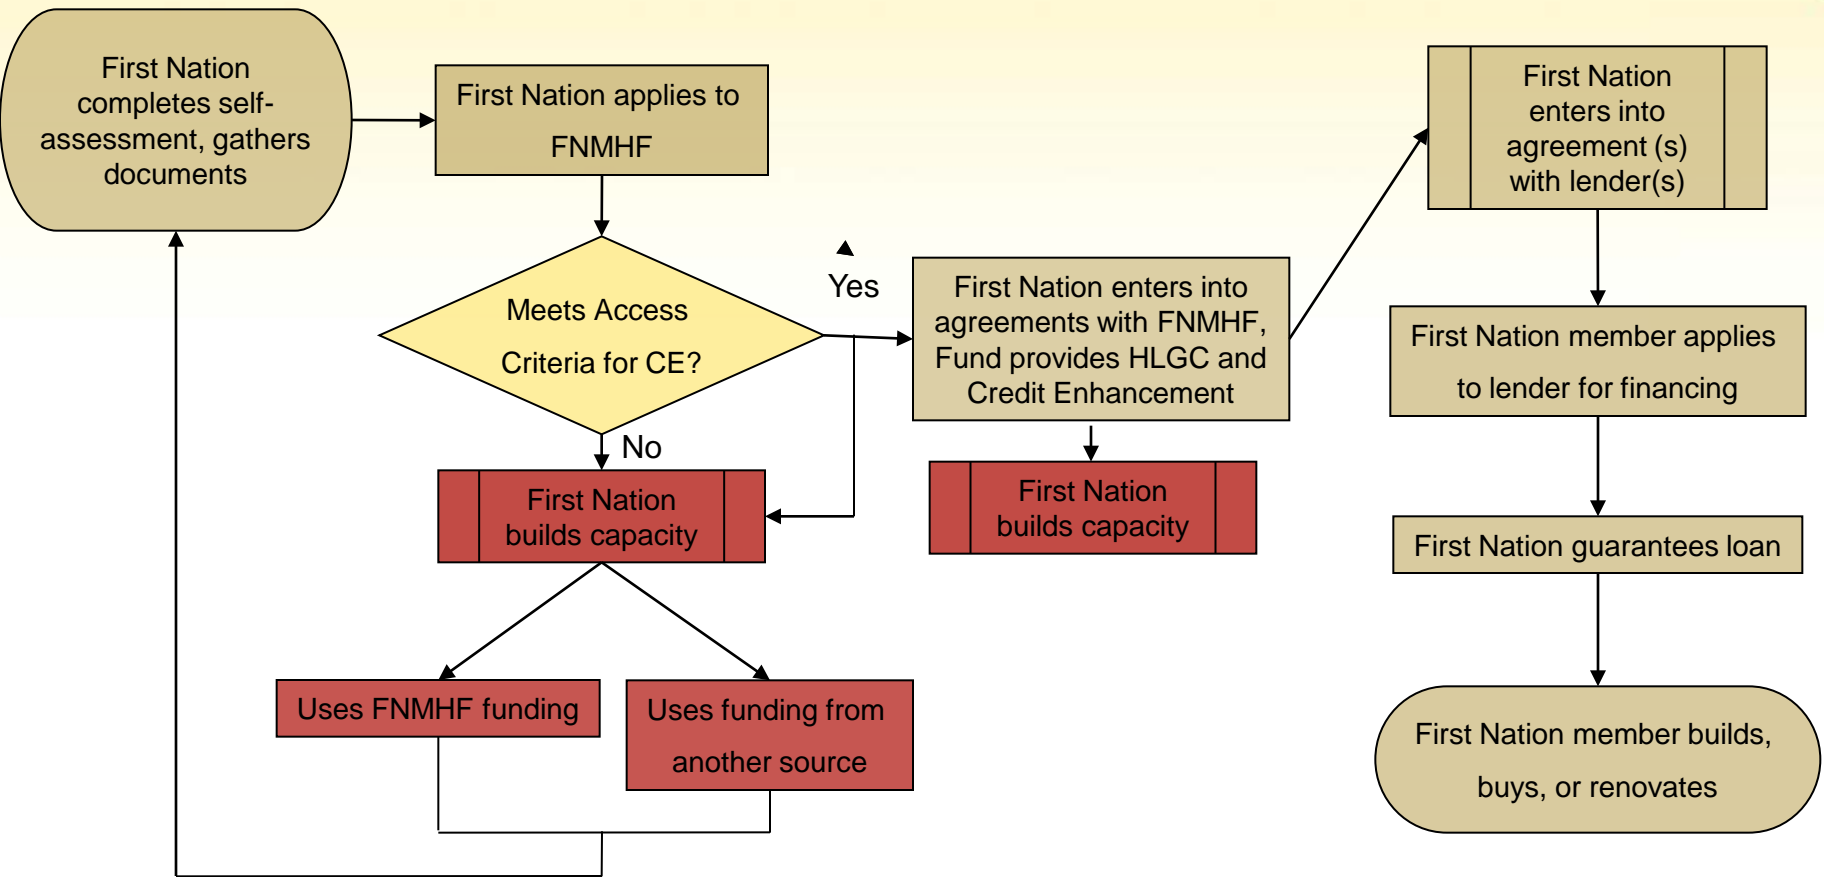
First Nation completes self-assessment, gathers documents

First Nation applies to FNMHF

Meets Access Criteria for CE?

Yes

No

First Nation builds capacity

Uses FNMHF funding

Uses funding from another source

First Nation enters into agreements with FNMHF, Fund provides HLGC and Credit Enhancement

First Nation builds capacity

First Nation enters into agreement (s) with lender(s)

First Nation member applies to lender for financing

First Nation guarantees loan

First Nation member builds, buys, or renovates